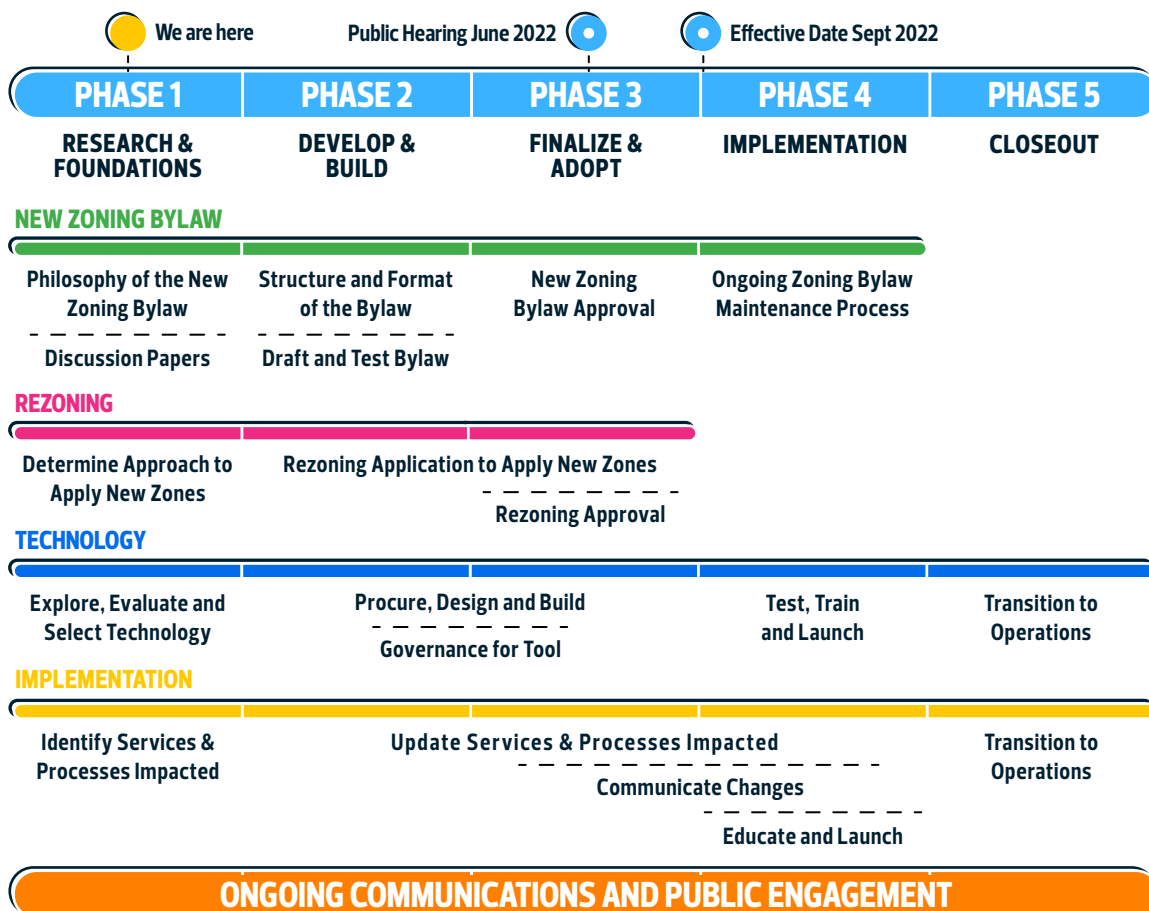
We are here

Public Hearing June 2022

Effective Date Sept 2022

PHASE 1 | PHASE 2 | PHASE 3 | PHASE 4 | PHASE 5

RESEARCH & FOUNDATIONS

DEVELOP & BUILD

FINALIZE & ADOPT

IMPLEMENTATION

CLOSEOUT

NEW ZONING BYLAW

Philosophy of the New Zoning Bylaw

Discussion Papers

Structure and Format of the Bylaw

Draft and Test Bylaw

New Zoning Bylaw Approval

Ongoing Zoning Bylaw Maintenance Process

REZONING

Determine Approach to Apply New Zones

Rezoning Application to Apply New Zones

Rezoning Approval

TECHNOLOGY

Explore, Evaluate and Select Technology

Procure, Design and Build

Governance for Tool

Test, Train and Launch

Transition to Operations

IMPLEMENTATION

Identify Services & Processes Impacted

Update Services & Processes Impacted

Communicate Changes

Educate and Launch

Transition to Operations

ONGOING COMMUNICATIONS AND PUBLIC ENGAGEMENT